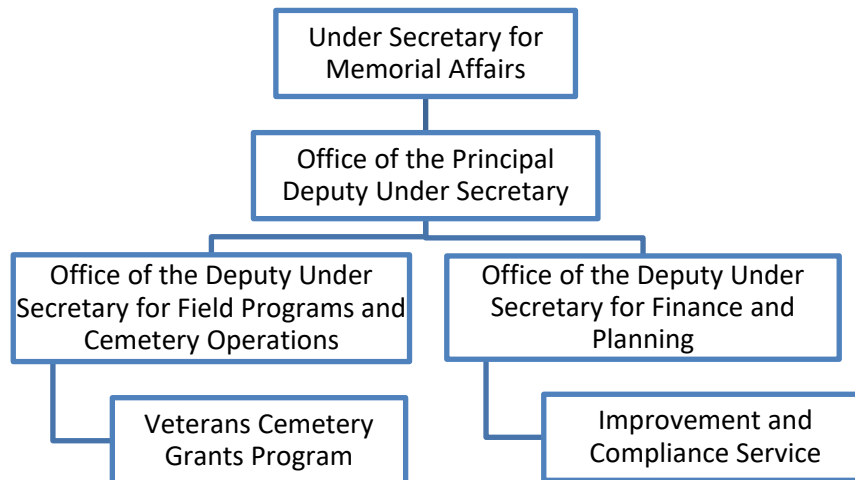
Under Secretary for Memorial Affairs

Office of the Principal Deputy Under Secretary

Office of the Deputy Under Secretary for Field Programs and Cemetery Operations

Veterans Cemetery Grants Program

Office of the Deputy Under Secretary for Finance and Planning

Improvement and Compliance Service